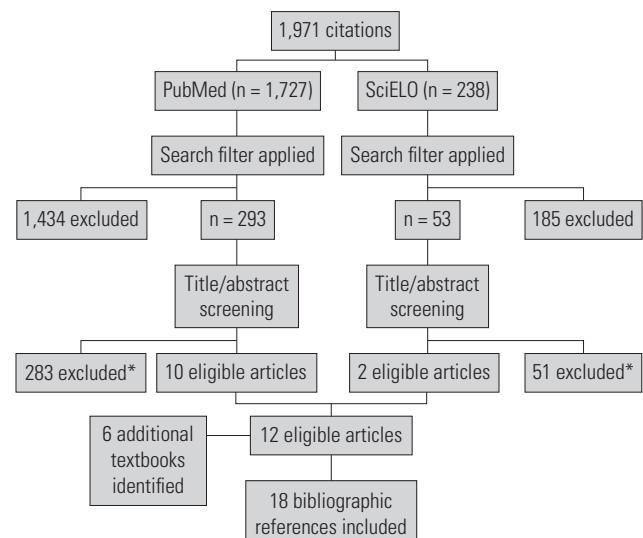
1,971 citations

PubMed (n = 1,727)

SciELO (n = 238)

Search filter applied

Search filter applied

1,434 excluded

n = 293

n = 53

185 excluded

Title/abstract screening

Title/abstract screening

283 excluded*

10 eligible articles

2 eligible articles

51 excluded*

6 additional textbooks identified

12 eligible articles

18 bibliographic references included